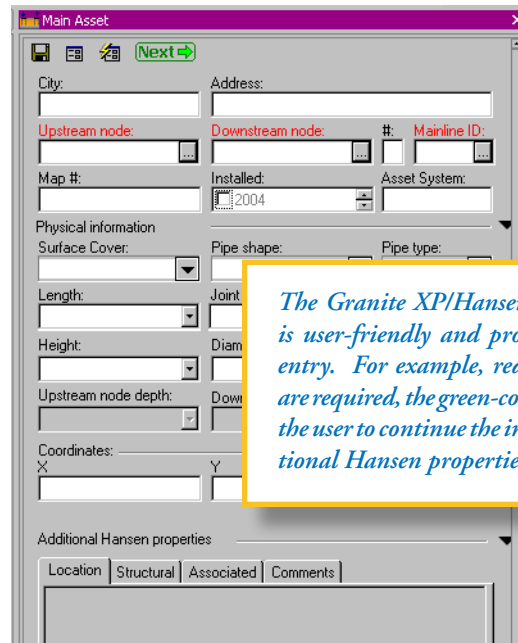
Main Asset

Next

City:
Address:
Upstream node:
Downstream node:
#:
Mainline ID:
Map #:
Installed:
2004
Asset System:
Physical information
Surface Cover:
Pipe shape:
Pipe type:
Length:
Joint
Height:
Diam
Upstream node depth:
Down
Coordinates:
X
Y

The Granite XP/Hansen is user-friendly and pro entry. For example, rec are required, the green-co the user to continue the in tional Hansen propertie

Additional Hansen properties
Location
Structural
Associated
Comments